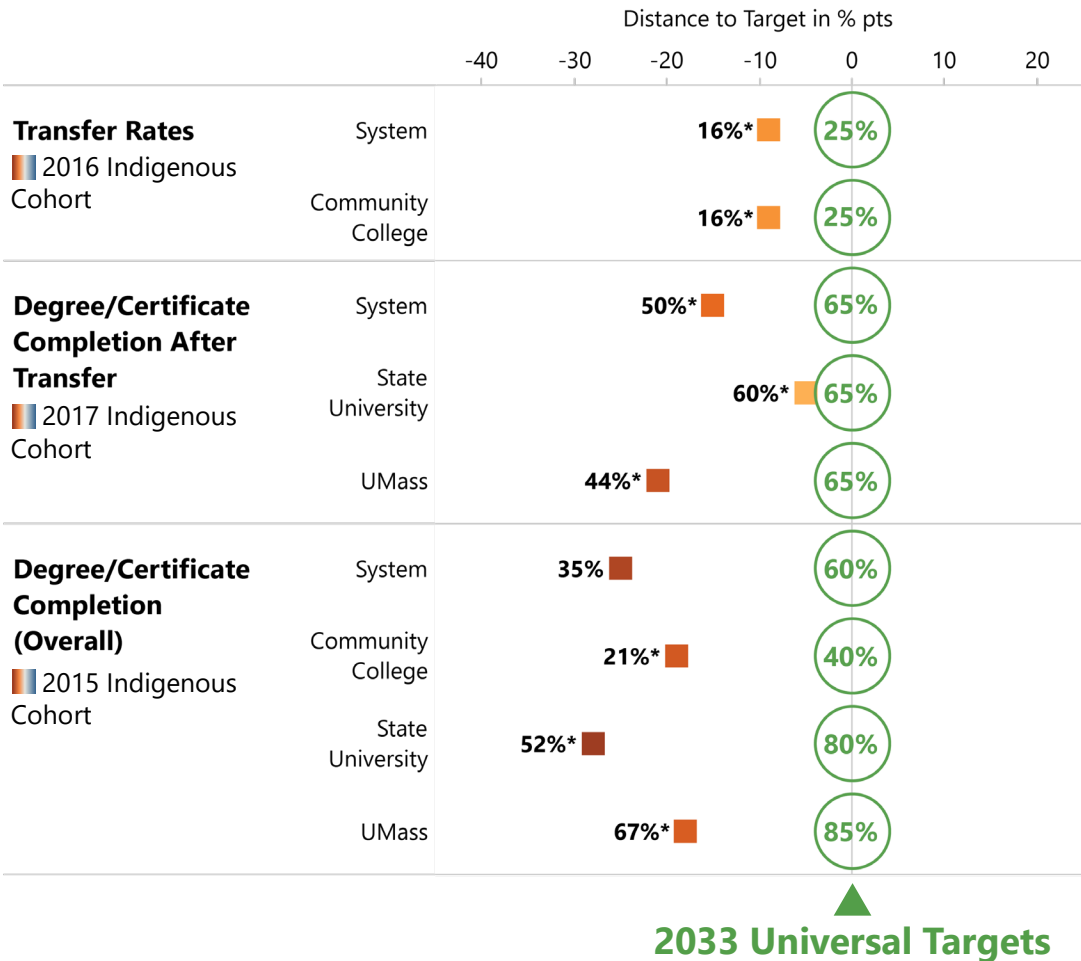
Distance to Target in % pts

-40 -30 -20 -10 0 10 20

| | | | |
|---|---|---|---|
| **Transfer Rates** 2016 Indigenous Cohort | System | **16%*** | **25%** |
| | Community College | **16%*** | **25%** |
| **Degree/Certificate Completion After Transfer** 2017 Indigenous Cohort | System | **50%*** | **65%** |
| | State University | **60%*** | **65%** |
| | UMass | **44%*** | **65%** |
| **Degree/Certificate Completion (Overall)** 2015 Indigenous Cohort | System | **35%** | **60%** |
| | Community College | **21%*** | **40%** |
| | State University | **52%*** | **80%** |
| | UMass | **67%*** | **85%** |

**2033 Universal Targets**